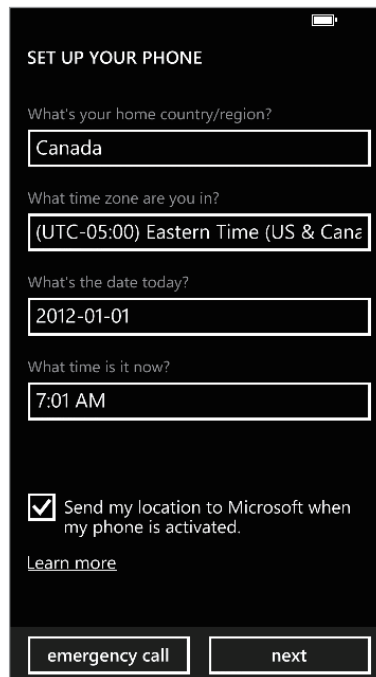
SET UP YOUR PHONE

What's your home country/region?

Canada

What time zone are you in?

(UTC-05:00) Eastern Time (US & Cana

What's the date today?

2012-01-01

What time is it now?

7:01 AM

Send my location to Microsoft when my phone is activated.

Learn more

emergency call

next